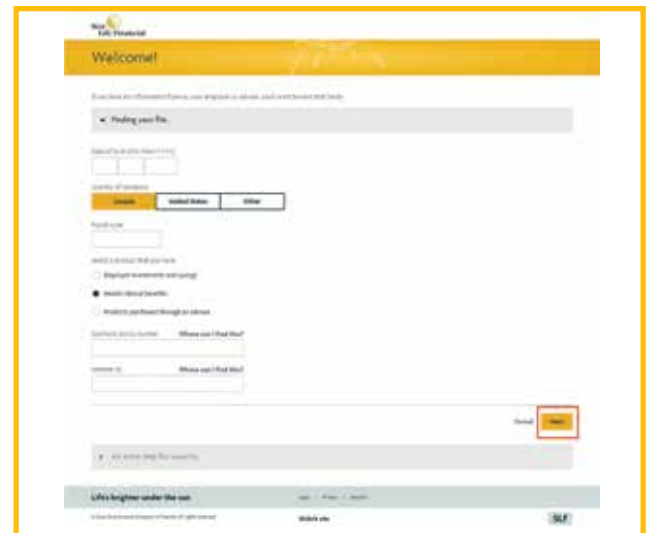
Sun Life Financial

Welcome!

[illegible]

▼ Finding your file...

Date of birth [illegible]

Country of residence

Canada | United States | Other

Postal code

Select a product that you have

Employer investments and savings

Health/dental benefits

Products purchased through an advisor

Contract/policy number   Where can I find this?

Member ID   Where can I find this?

Cancel   Next

► An extra step for security

Life's brighter under the sun

Legal | Privacy | Security

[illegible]

Mobile site

SLF